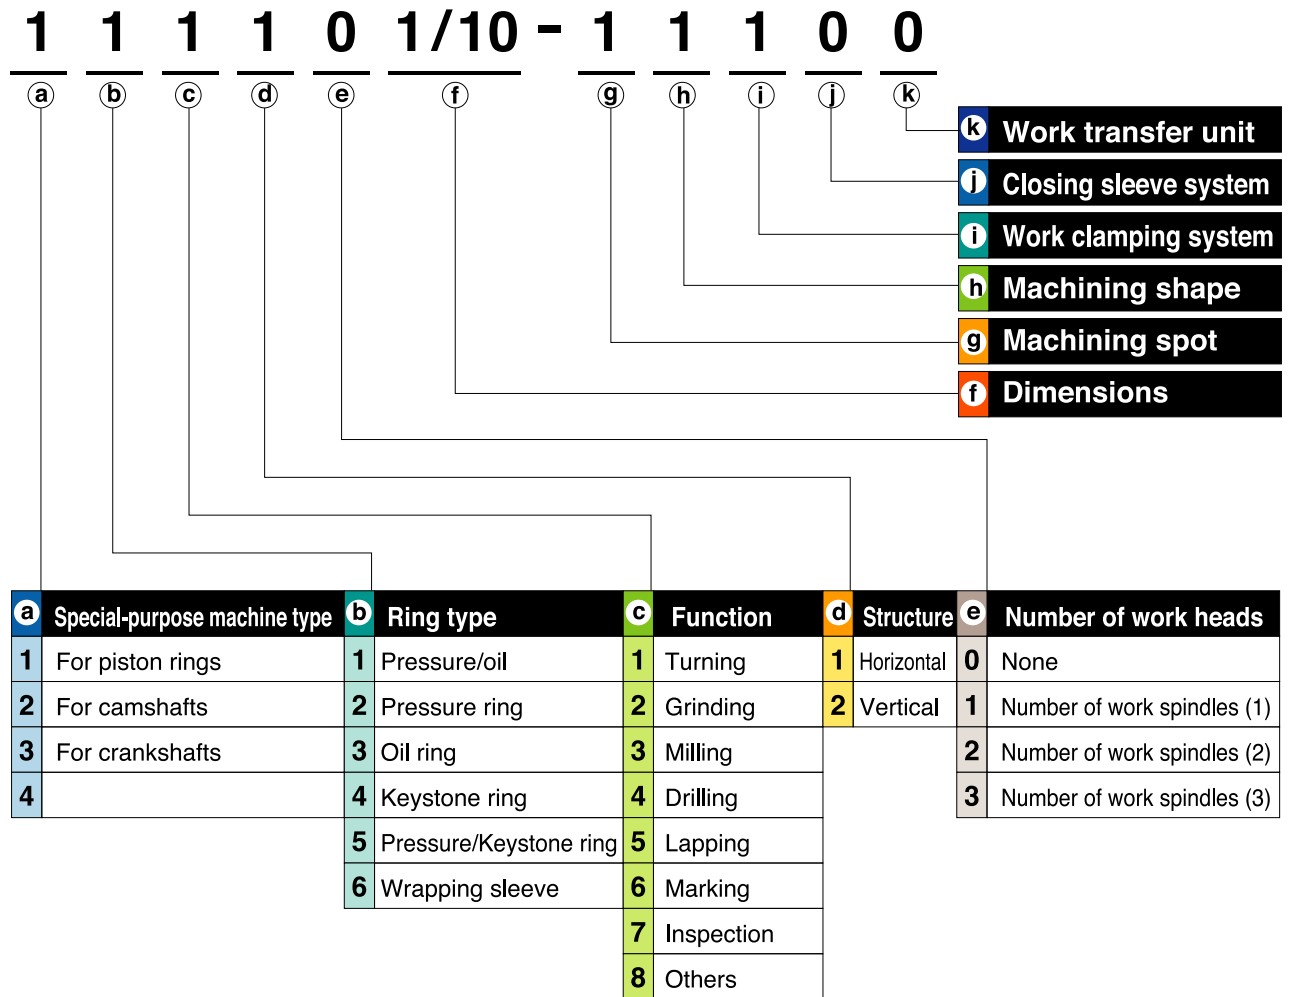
1 1 1 1 0 1/10 - 1 1 1 0 0

a b c d e f g h i j k

k Work transfer unit
j Closing sleeve system
i Work clamping system
h Machining shape
g Machining spot
f Dimensions

| a | Special-purpose machine type |
|---|---|
| 1 | For piston rings |
| 2 | For camshafts |
| 3 | For crankshafts |
| 4 | |

| b | Ring type |
|---|---|
| 1 | Pressure/oil |
| 2 | Pressure ring |
| 3 | Oil ring |
| 4 | Keystone ring |
| 5 | Pressure/Keystone ring |
| 6 | Wrapping sleeve |

| c | Function |
|---|---|
| 1 | Turning |
| 2 | Grinding |
| 3 | Milling |
| 4 | Drilling |
| 5 | Lapping |
| 6 | Marking |
| 7 | Inspection |
| 8 | Others |

| d | Structure |
|---|---|
| 1 | Horizontal |
| 2 | Vertical |

| e | Number of work heads |
|---|---|
| 0 | None |
| 1 | Number of work spindles (1) |
| 2 | Number of work spindles (2) |
| 3 | Number of work spindles (3) |